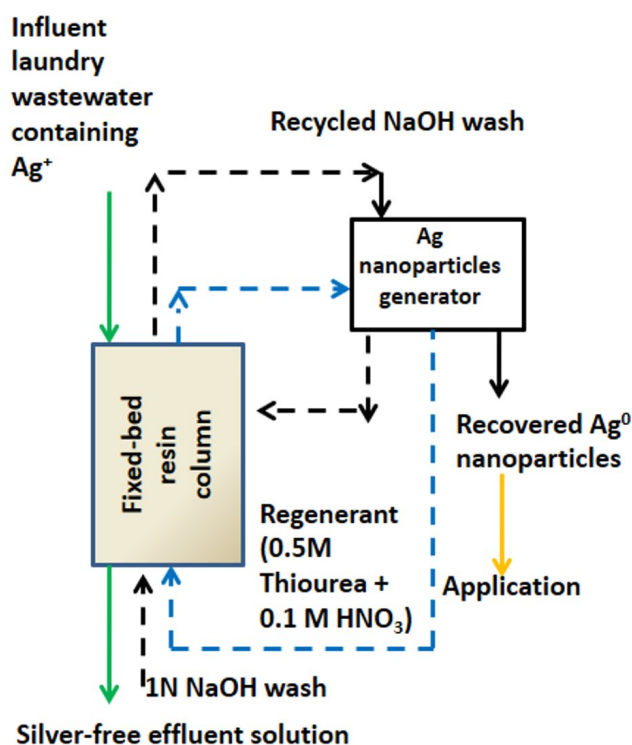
Influent laundry wastewater containing $Ag^+$

Recycled NaOH wash

Ag nanoparticles generator

Fixed-bed resin column

Recovered $Ag^0$ nanoparticles

Regenerant (0.5M Thiourea + 0.1 M $HNO_3$)

Application

1N NaOH wash

Silver-free effluent solution